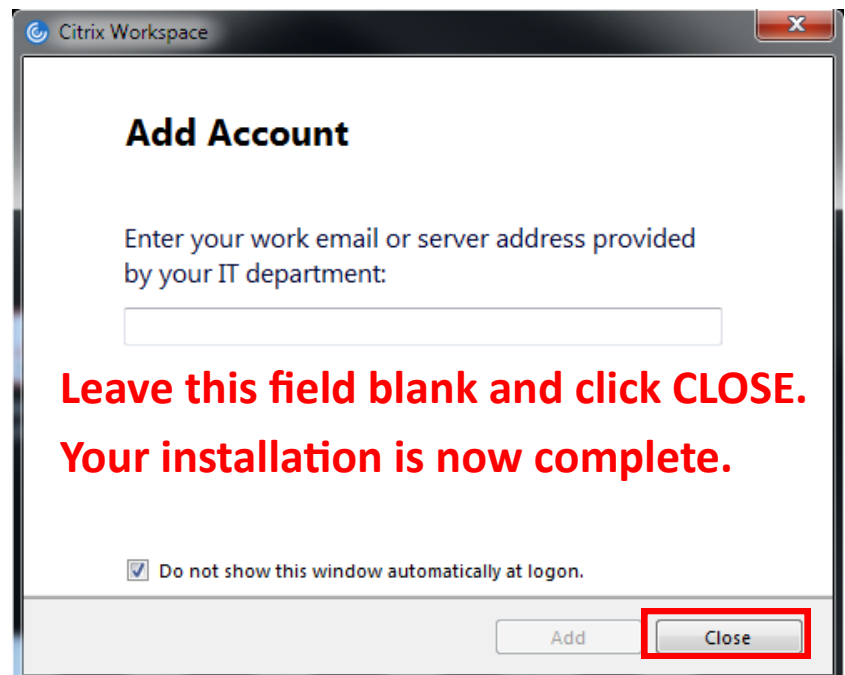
Citrix Workspace

Add Account

Enter your work email or server address provided by your IT department:

Leave this field blank and click CLOSE.

Your installation is now complete.

Do not show this window automatically at logon.

Add

Close